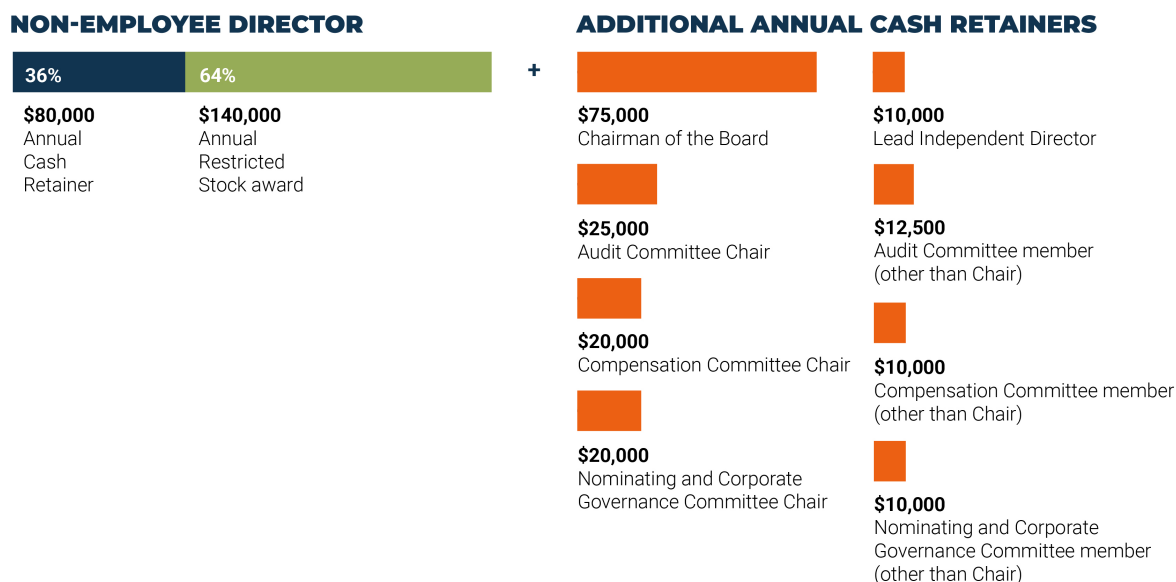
NON-EMPLOYEE DIRECTOR

36%

64%

$80,000
Annual Cash Retainer

$140,000
Annual Restricted Stock award

+

ADDITIONAL ANNUAL CASH RETAINERS

$75,000
Chairman of the Board

$25,000
Audit Committee Chair

$20,000
Compensation Committee Chair

$20,000
Nominating and Corporate Governance Committee Chair

$10,000
Lead Independent Director

$12,500
Audit Committee member (other than Chair)

$10,000
Compensation Committee member (other than Chair)

$10,000
Nominating and Corporate Governance Committee member (other than Chair)